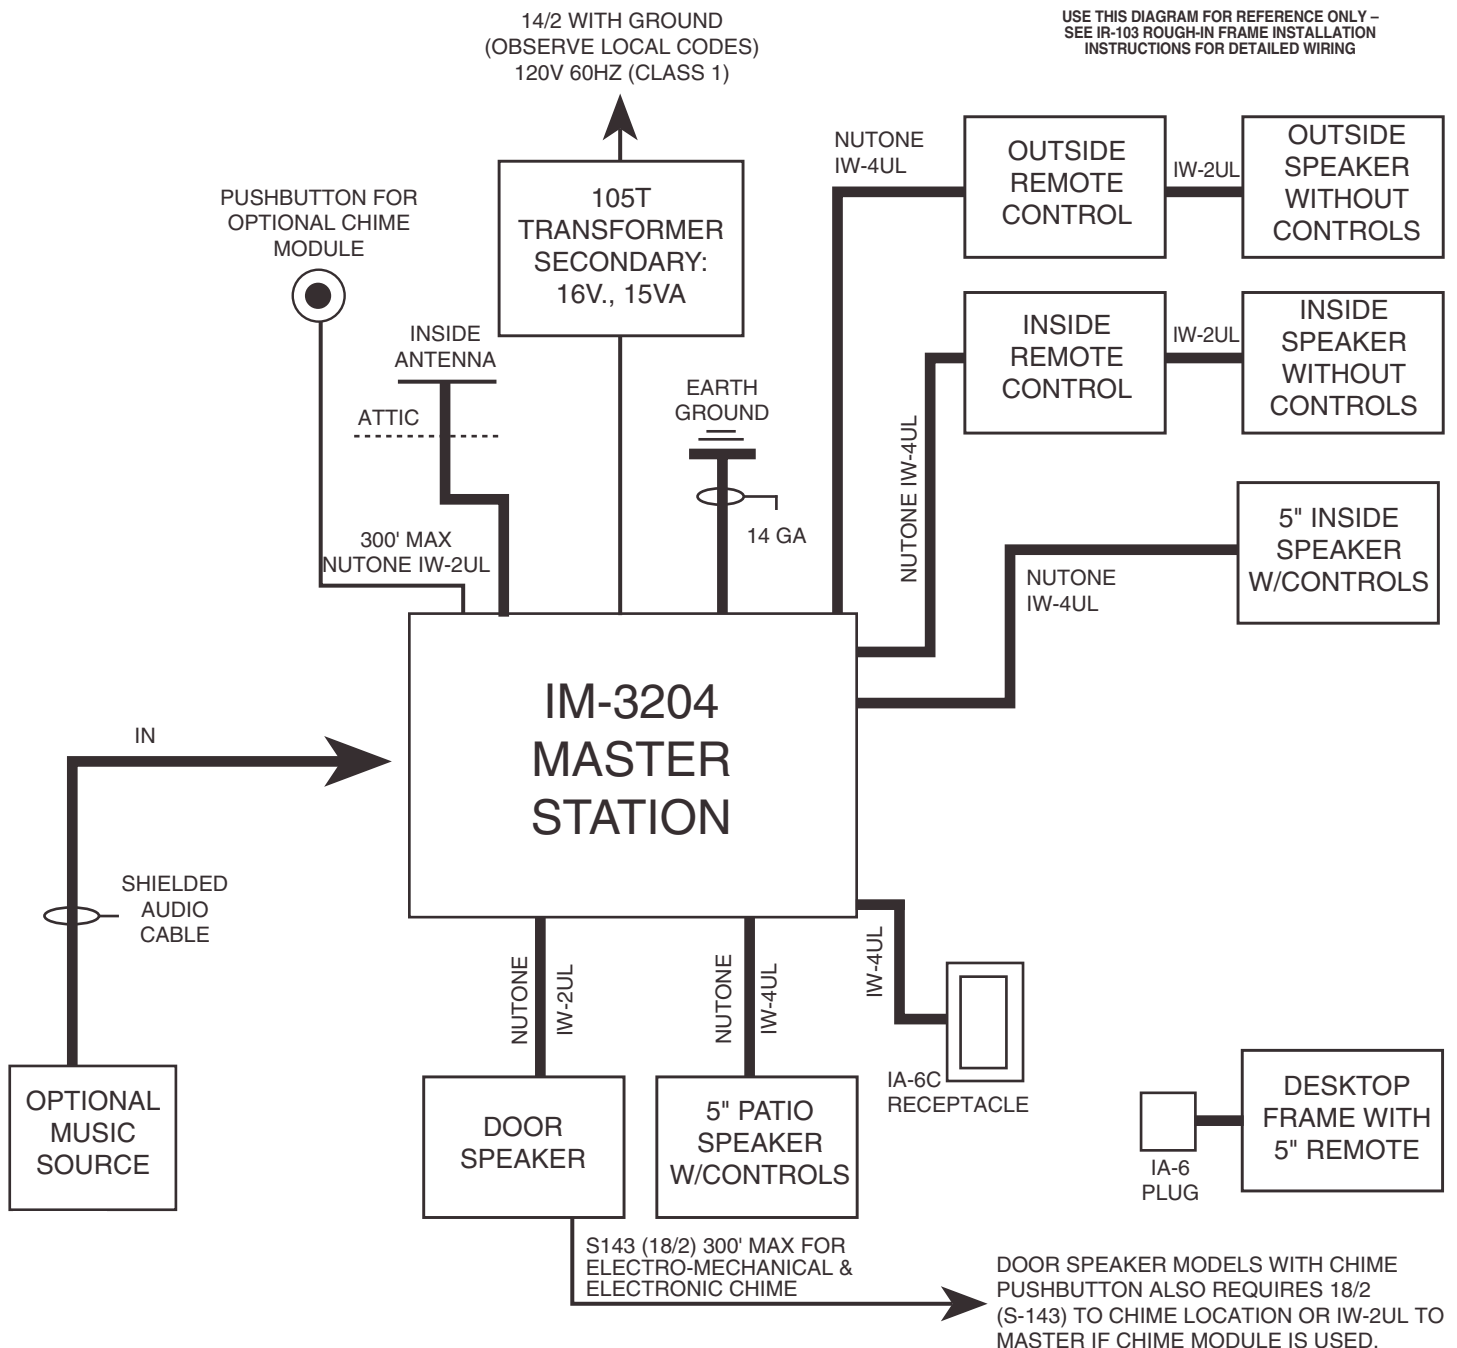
USE THIS DIAGRAM FOR REFERENCE ONLY – SEE IR-103 ROUGH-IN FRAME INSTALLATION INSTRUCTIONS FOR DETAILED WIRING

14/2 WITH GROUND
(OBSERVE LOCAL CODES)
120V 60HZ (CLASS 1)

105T TRANSFORMER SECONDARY: 16V., 15VA

PUSHBUTTON FOR OPTIONAL CHIME MODULE

INSIDE ANTENNA

ATTIC

EARTH GROUND

14 GA

300' MAX NUTONE IW-2UL

NUTONE IW-4UL

OUTSIDE REMOTE CONTROL

IW-2UL

OUTSIDE SPEAKER WITHOUT CONTROLS

INSIDE REMOTE CONTROL

IW-2UL

INSIDE SPEAKER WITHOUT CONTROLS

NUTONE IW-4UL

5" INSIDE SPEAKER W/CONTROLS

NUTONE IW-4UL

IM-3204 MASTER STATION

IN

SHIELDED AUDIO CABLE

OPTIONAL MUSIC SOURCE

NUTONE IW-2UL

DOOR SPEAKER

NUTONE IW-4UL

5" PATIO SPEAKER W/CONTROLS

IW-4UL

IA-6C RECEPTACLE

IA-6 PLUG

DESKTOP FRAME WITH 5" REMOTE

S143 (18/2) 300' MAX FOR ELECTRO-MECHANICAL & ELECTRONIC CHIME

DOOR SPEAKER MODELS WITH CHIME PUSHBUTTON ALSO REQUIRES 18/2 (S-143) TO CHIME LOCATION OR IW-2UL TO MASTER IF CHIME MODULE IS USED.